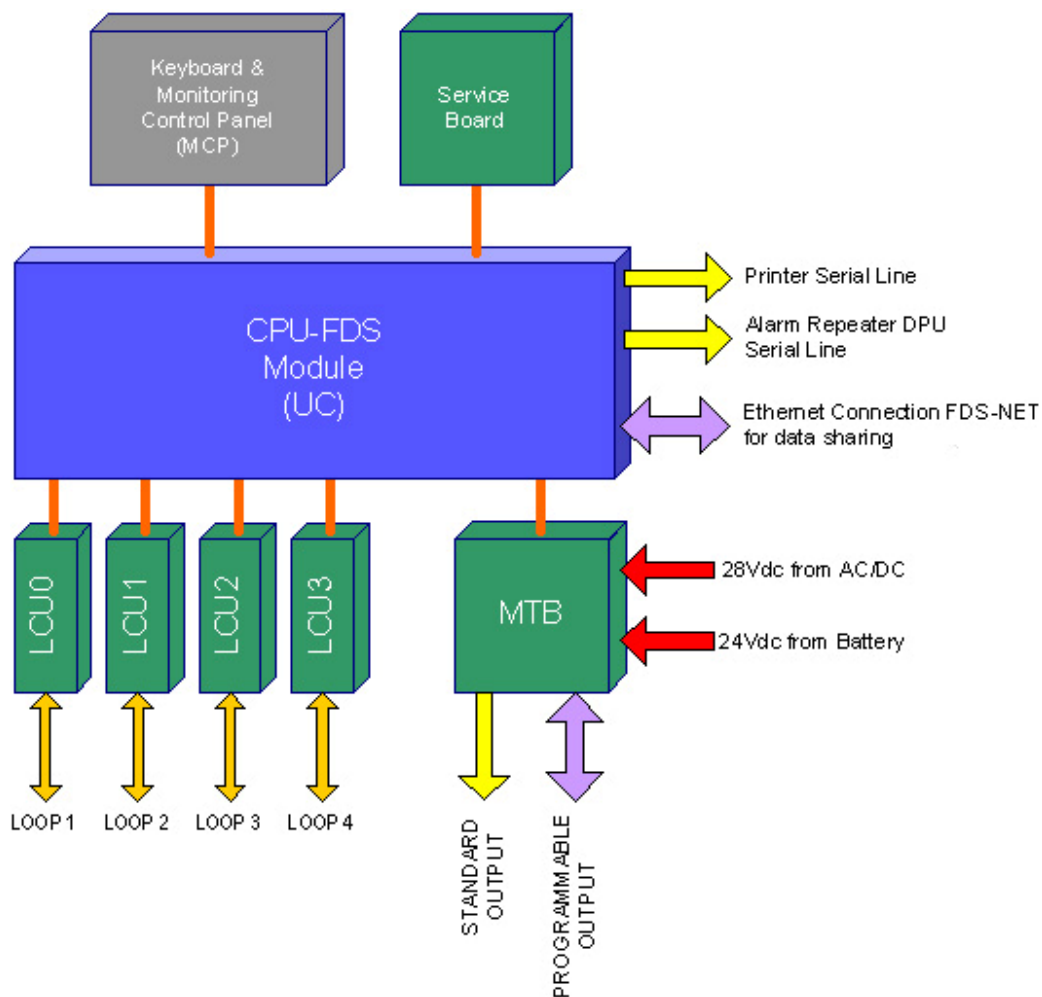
Keyboard & Monitoring Control Panel (MCP)

Service Board

CPU-FDS Module (UC)

Printer Serial Line

Alarm Repeater DPU Serial Line

Ethernet Connection FDS-NET for data sharing

LCU0

LCU1

LCU2

LCU3

MTB

28Vdc from AC/DC

24Vdc from Battery

LOOP 1

LOOP 2

LOOP 3

LOOP 4

STANDARD OUTPUT

PROGRAMMABLE OUTPUT